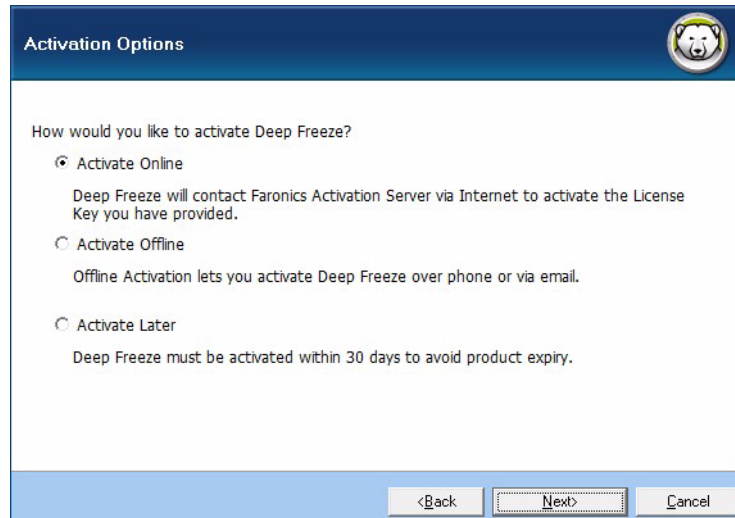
Activation Options

How would you like to activate Deep Freeze?

Activate Online

Deep Freeze will contact Faronics Activation Server via Internet to activate the License Key you have provided.

Activate Offline

Offline Activation lets you activate Deep Freeze over phone or via email.

Activate Later

Deep Freeze must be activated within 30 days to avoid product expiry.

<Back Next> Cancel